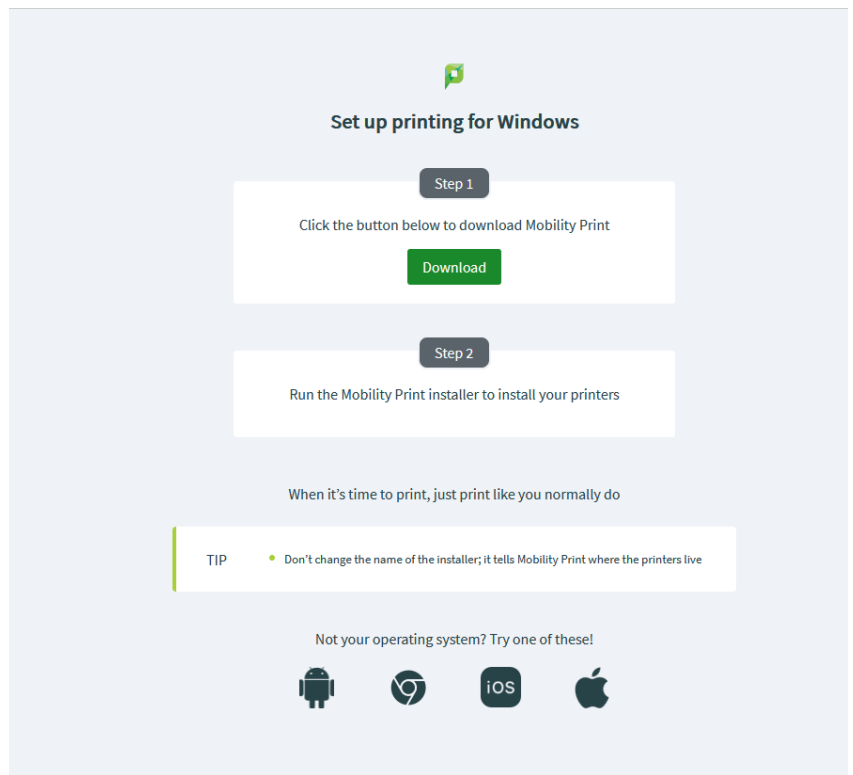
Set up printing for Windows

Step 1

Click the button below to download Mobility Print

Download

Step 2

Run the Mobility Print installer to install your printers

When it’s time to print, just print like you normally do

TIP

• Don’t change the name of the installer; it tells Mobility Print where the printers live

Not your operating system? Try one of these!

iOS